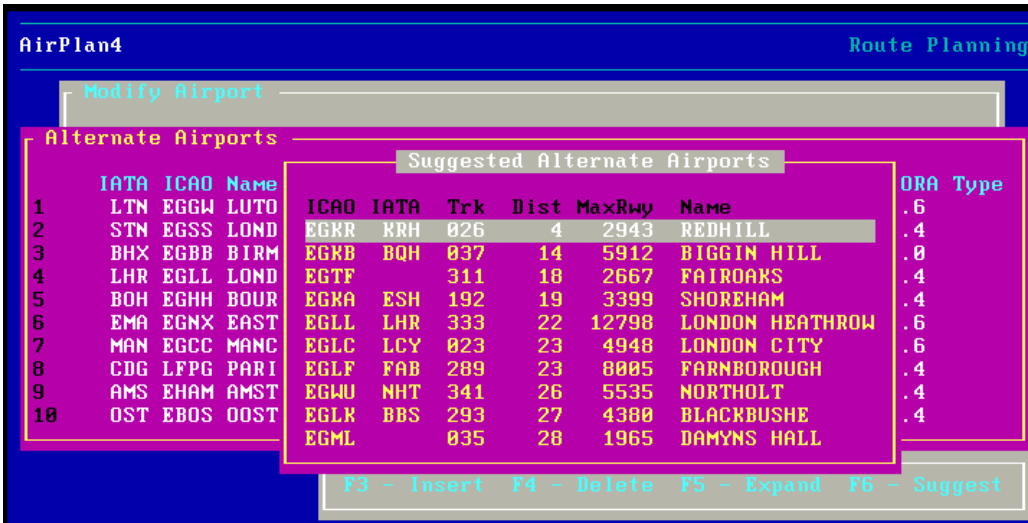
AirPlan4

Route Planning

Modify Airport

Alternate Airports

| | IATA | ICAO | Name |
|---|---|---|---|
| 1 | LTN | EGGW | LUTO |
| 2 | STN | EGSS | LOND |
| 3 | BHX | EGBB | BIRM |
| 4 | LHR | EGLL | LOND |
| 5 | BOH | EGHH | BOUR |
| 6 | EMA | EGNX | EAST |
| 7 | MAN | EGCC | MANC |
| 8 | CDG | LFPG | PARI |
| 9 | AMS | EHAM | AMST |
| 10 | OST | EBOS | OOST |

| ORA | Type |
|---|---|
| .6 | |
| .4 | |
| .0 | |
| .4 | |
| .4 | |
| .6 | |
| .6 | |
| .4 | |
| .4 | |
| .4 | |

Suggested Alternate Airports

| ICAO | IATA | Trk | Dist | MaxRwy | Name |
|---|---|---|---|---|---|
| EGKR | KRH | 026 | 4 | 2943 | REDHILL |
| EGKB | BQH | 037 | 14 | 5912 | BIGGIN HILL |
| EGTF | | 311 | 18 | 2667 | FAIROAKS |
| EGKA | ESH | 192 | 19 | 3399 | SHOREHAM |
| EGLL | LHR | 333 | 22 | 12798 | LONDON HEATHROW |
| EGLC | LCY | 023 | 23 | 4948 | LONDON CITY |
| EGLF | FAB | 289 | 23 | 8005 | FARNBOROUGH |
| EGWU | NHT | 341 | 26 | 5535 | NORTHOLT |
| EGLK | BBS | 293 | 27 | 4380 | BLACKBUSHE |
| EGML | | 035 | 28 | 1965 | DAMYNS HALL |

F3 - Insert F4 - Delete F5 - Expand F6 - Suggest